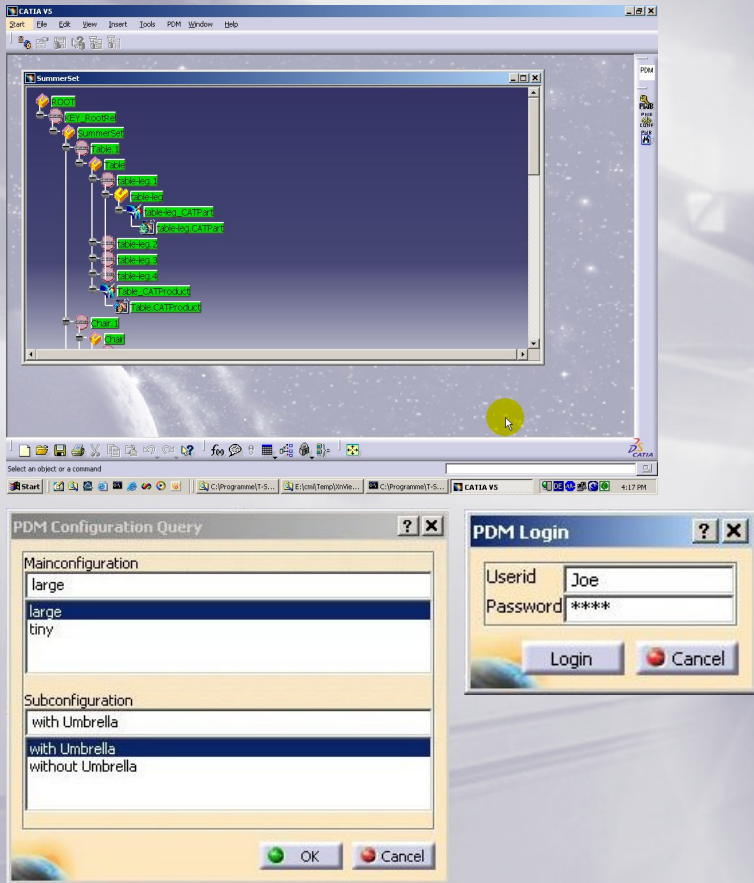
CATIA V5

Start File Edit View Insert Tools PDM Window Help

SummerSet

ROOT
CEY_RootRel
SummerSet
Table.1
Table
table-leg.1
Table-leg
Table-leg_CATPart
Table-leg.CATPart
Table-leg.2
Table-leg.3
Table-leg.4
Table_CATProduct
Table.CATProduct
Chair.1
Chair

PDM

Select an object or a command

Start C:\Programme\T-S... E:\cmi\Temp\InVie... C:\Programme\T-S... CATIA V5 4:17 PM

PDM Configuration Query

Mainconfiguration
large
large
tiny

Subconfiguration
with Umbrella
with Umbrella
without Umbrella

OK Cancel

PDM Login

Userid Joe
Password ****

Login Cancel